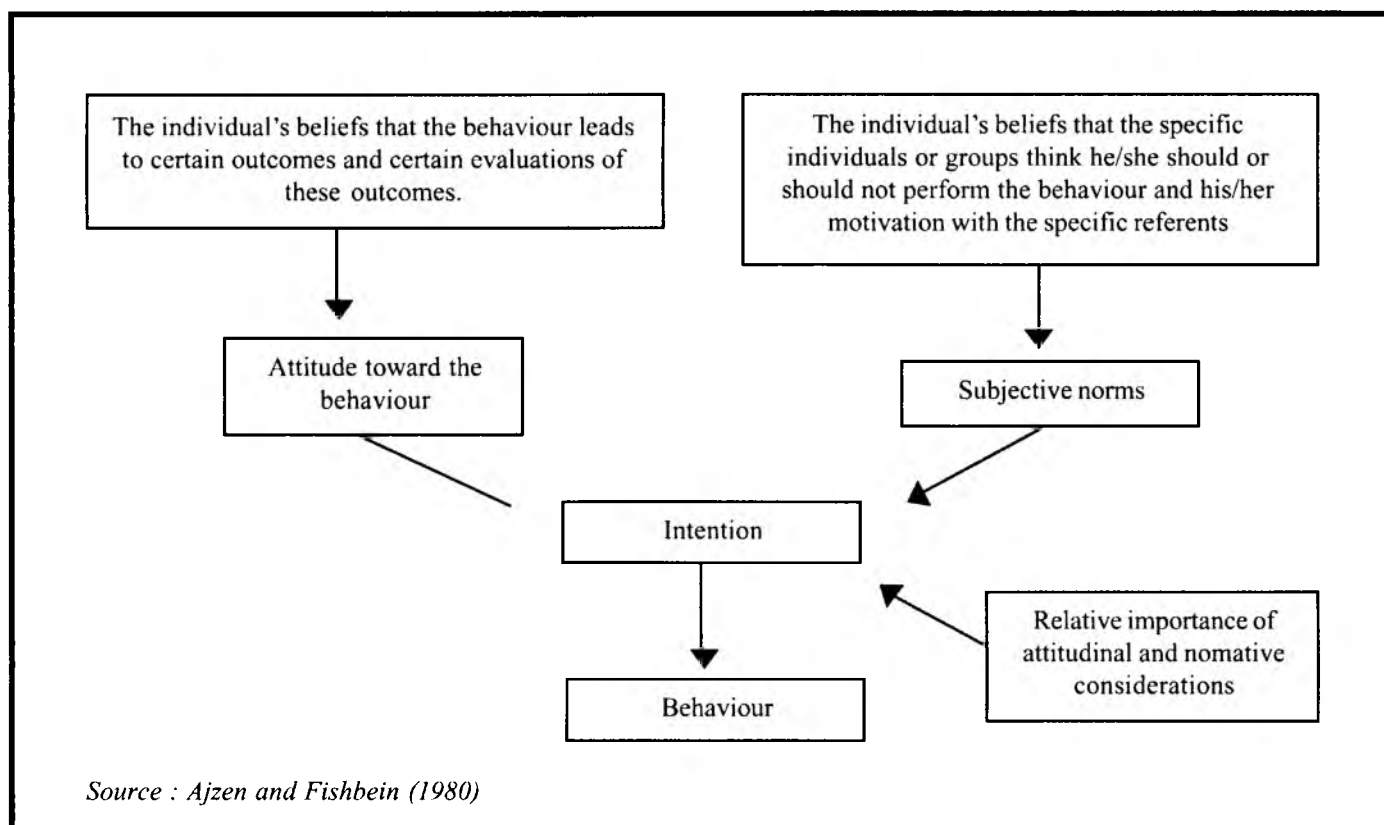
The individual's beliefs that the behaviour leads to certain outcomes and certain evaluations of these outcomes.

The individual's beliefs that the specific individuals or groups think he/she should or should not perform the behaviour and his/her motivation with the specific referents

Attitude toward the behaviour

Subjective norms

Intention

Relative importance of attitudinal and nomative considerations

Behaviour

Source : Ajzen and Fishbein (1980)